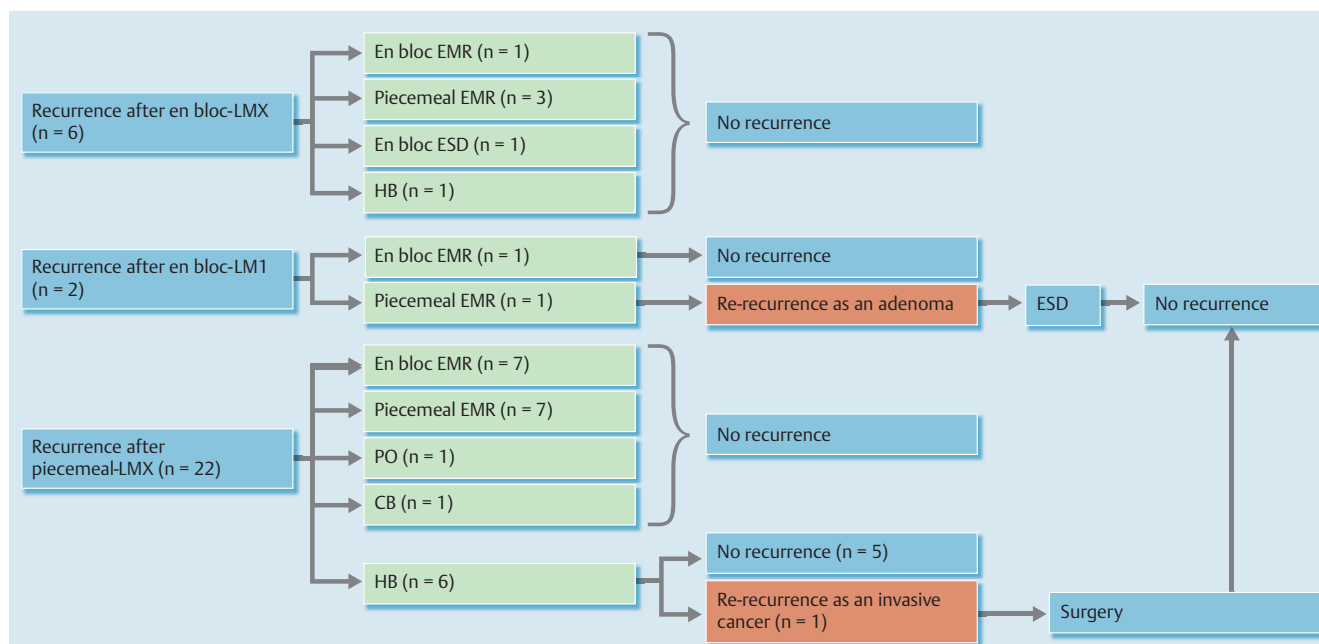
Recurrence after en bloc-LMX (n = 6)

En bloc EMR (n = 1)

Piecemeal EMR (n = 3)

En bloc ESD (n = 1)

HB (n = 1)

No recurrence

Recurrence after en bloc-LM1 (n = 2)

En bloc EMR (n = 1)

No recurrence

Piecemeal EMR (n = 1)

Re-recurrence as an adenoma

ESD

No recurrence

Recurrence after piecemeal-LMX (n = 22)

En bloc EMR (n = 7)

Piecemeal EMR (n = 7)

PO (n = 1)

CB (n = 1)

No recurrence

HB (n = 6)

No recurrence (n = 5)

Re-recurrence as an invasive cancer (n = 1)

Surgery